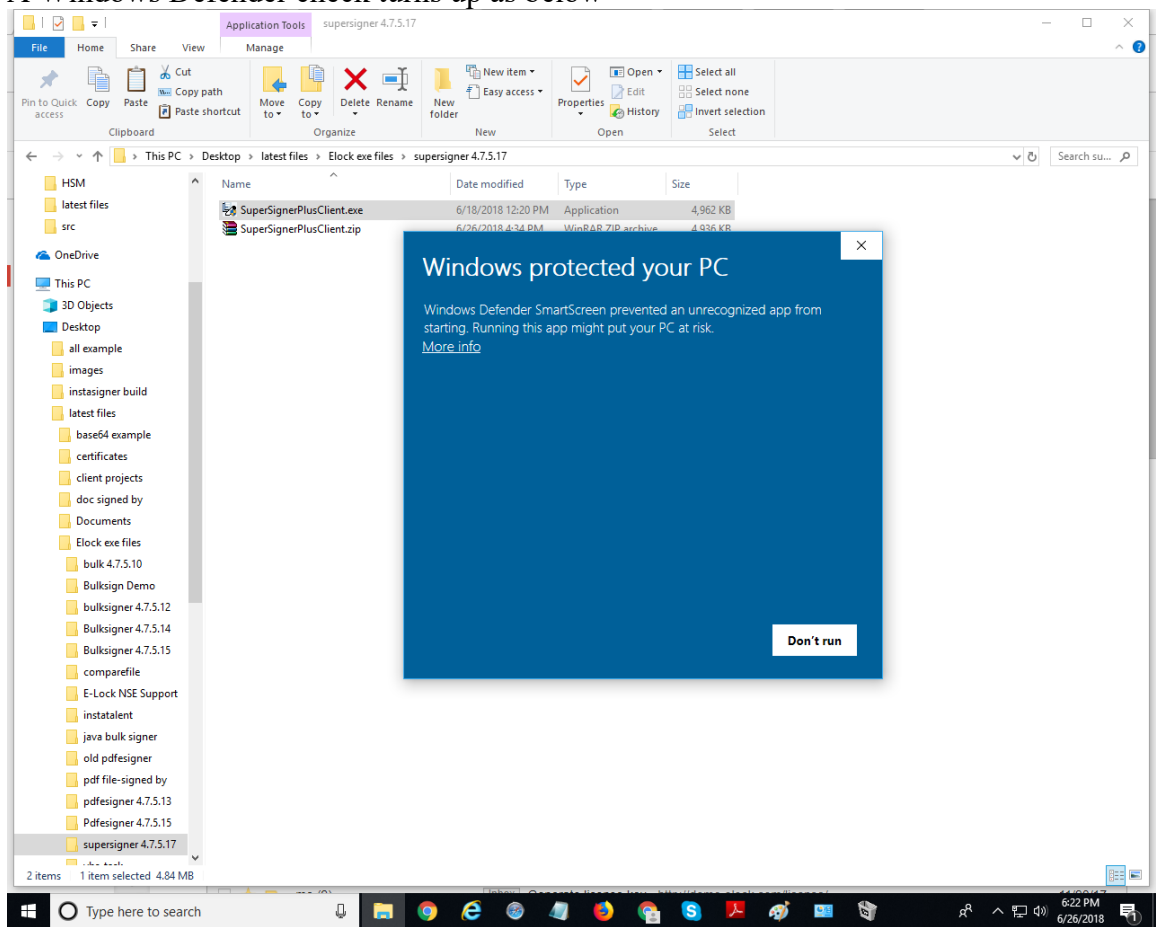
Application Tools supersigner 4.7.5.17

File Home Share View Manage

Pin to Quick access Copy Paste Cut Copy path Paste shortcut
Clipboard

Move to Copy to Delete Rename
Organize

New folder New item Easy access
New

Properties Open Edit History
Open

Select all Select none Invert selection
Select

This PC > Desktop > latest files > Elock exe files > supersigner 4.7.5.17

Search su...

HSM
latest files
src
OneDrive
This PC
3D Objects
Desktop
all example
images
instasigner build
latest files
base64 example
certificates
client projects
doc signed by
Documents
Elock exe files
bulk 4.7.5.10
Bulksign Demo
bulksigner 4.7.5.12
Bulksigner 4.7.5.14
Bulksigner 4.7.5.15
comparefile
E-Lock NSE Support
instatalent
java bulk signer
old pdfesigner
pdf file-signed by
pdfesigner 4.7.5.13
Pdfesigner 4.7.5.15
supersigner 4.7.5.17

| Name | Date modified | Type | Size |
|---|---|---|---|
| SuperSignerPlusClient.exe | 6/18/2018 12:20 PM | Application | 4,962 KB |
| SuperSignerPlusClient.zip | 6/26/2018 4:34 PM | WinRAR ZIP archive | 4,936 KB |

Windows protected your PC

Windows Defender SmartScreen prevented an unrecognized app from starting. Running this app might put your PC at risk.
More info

Don't run

2 items 1 item selected 4.84 MB

Type here to search

6:22 PM
6/26/2018